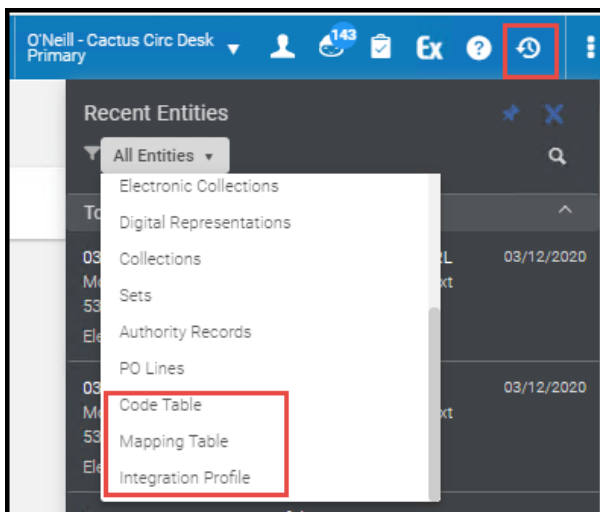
O'Neill - Cactus Circ Desk Primary

143

Ex

Recent Entities

All Entities

Electronic Collections
Digital Representations
Collections
Sets
Authority Records
PO Lines
Code Table
Mapping Table
Integration Profile

To

03 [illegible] RL
M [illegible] xt
53
Ele

03/12/2020

03
M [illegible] xt
53
Ele

03/12/2020